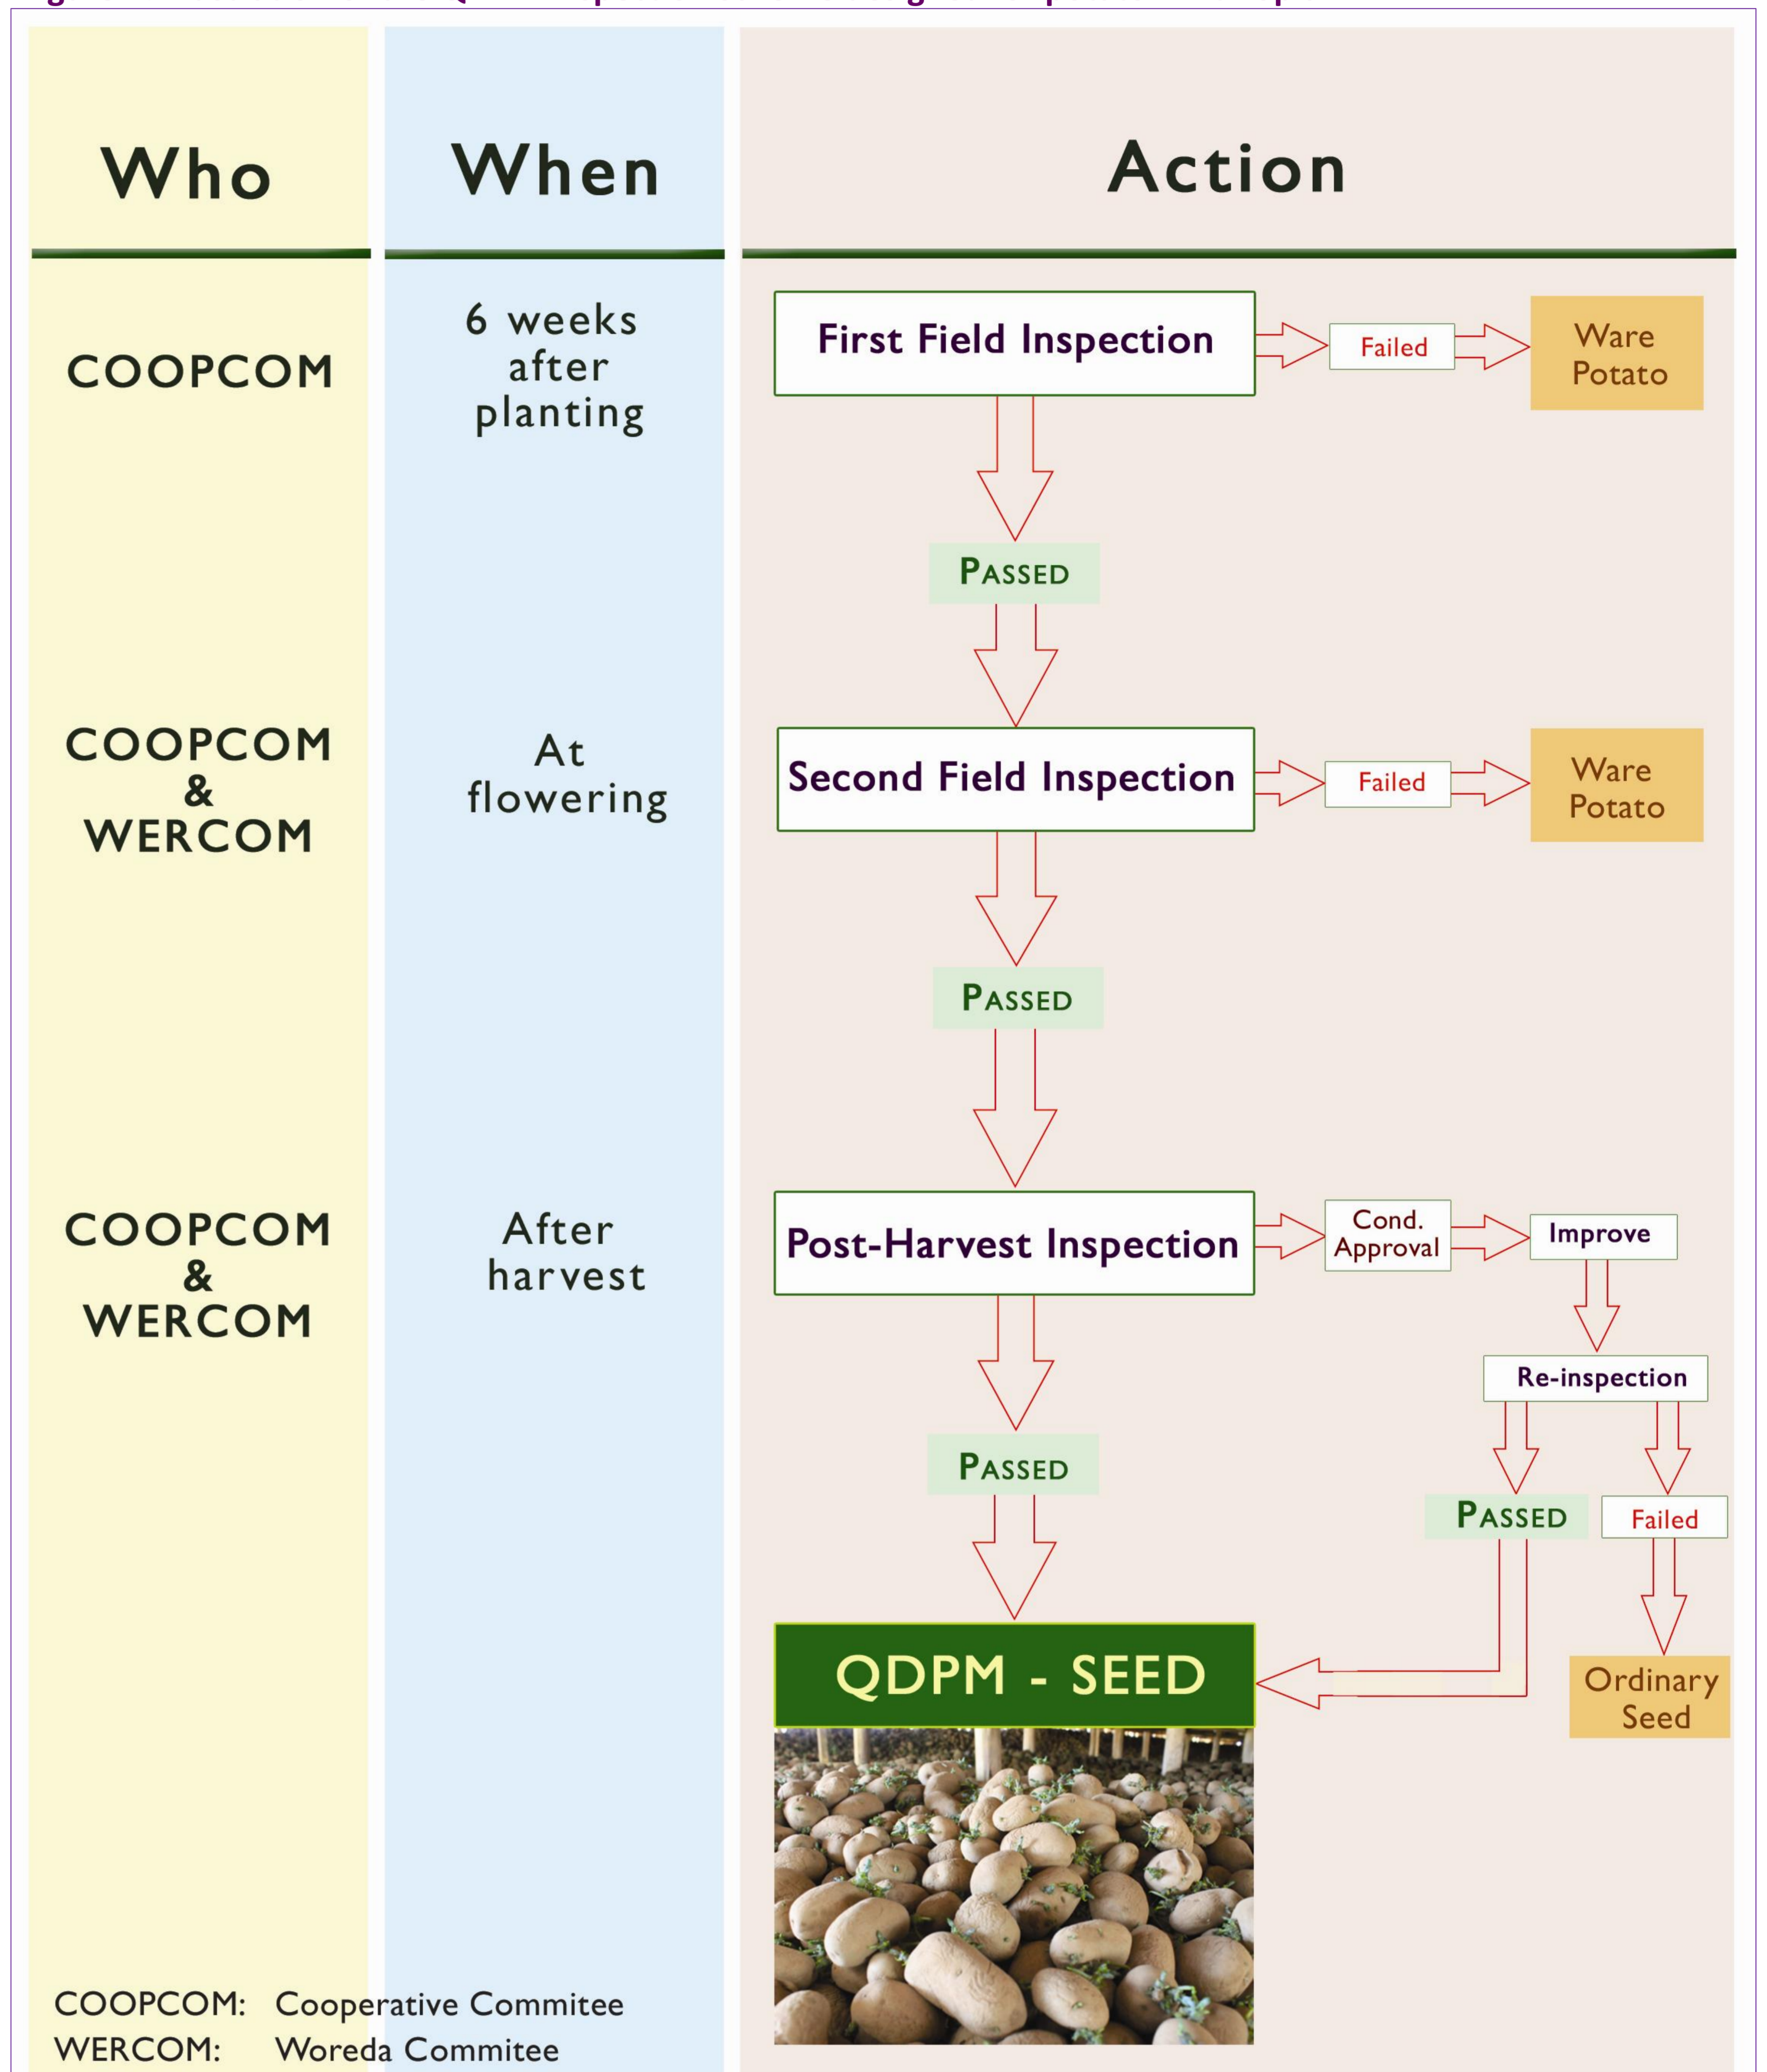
Who

When

Action

COOPCOM

6 weeks after planting

First Field Inspection

Failed

Ware Potato

PASSED

COOPCOM & WERCOM

At flowering

Second Field Inspection

Failed

Ware Potato

PASSED

COOPCOM & WERCOM

After harvest

Post-Harvest Inspection

Cond. Approval

Improve

Re-inspection

PASSED

PASSED

Failed

QDPM - SEED

Ordinary Seed

COOPCOM: Cooperative Commitee
WERCOM: Woreda Commitee